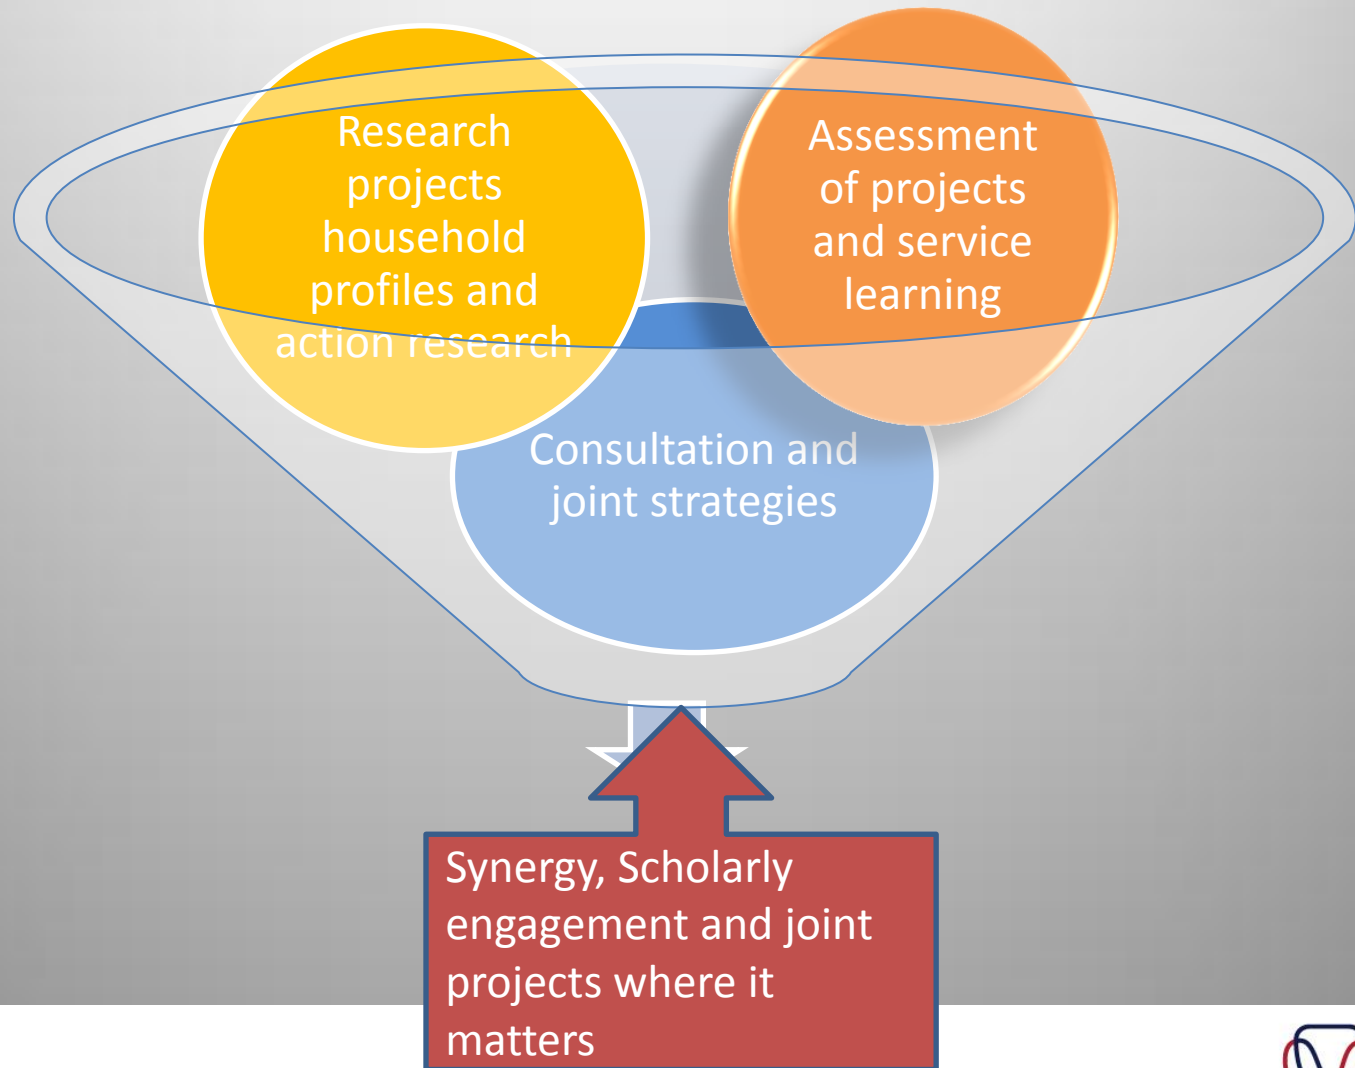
Research projects household profiles and action research

Assessment of projects and service learning

Consultation and joint strategies

Synergy, Scholarly engagement and joint projects where it matters